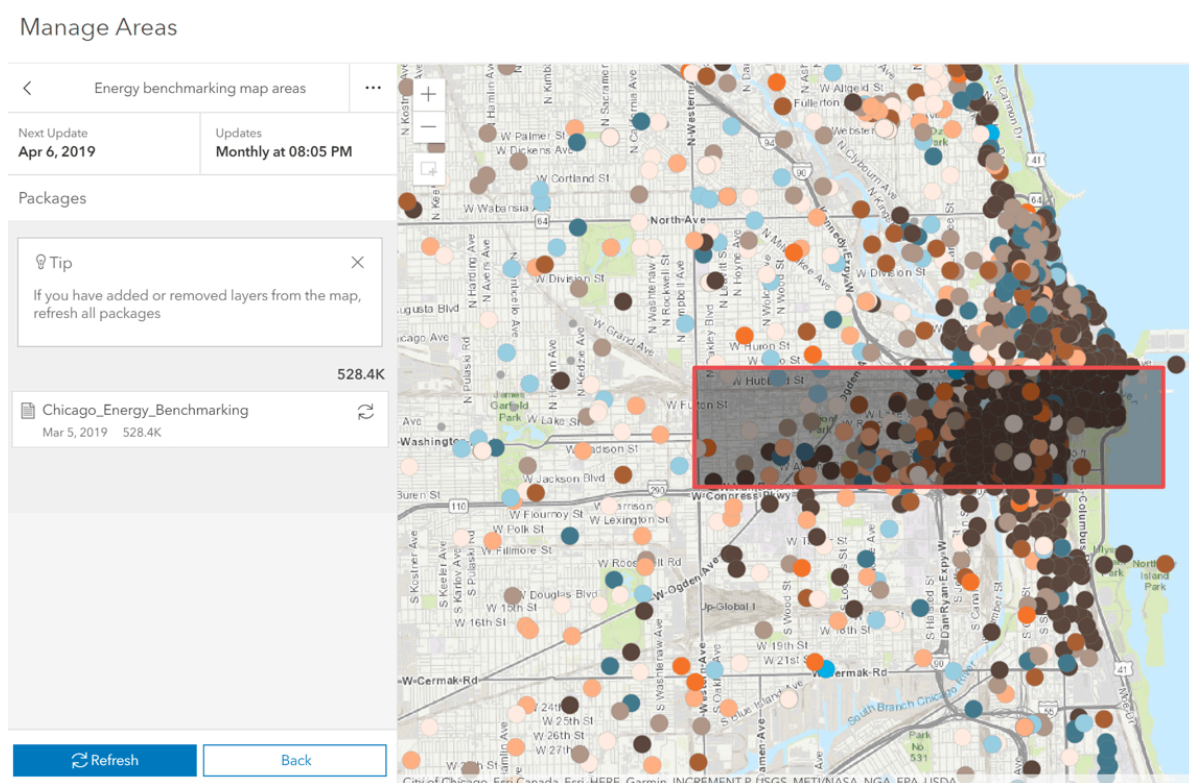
Manage Areas

Energy benchmarking map areas

Next Update
Apr 6, 2019

Updates
Monthly at 08:05 PM

Packages

Tip

If you have added or removed layers from the map, refresh all packages

528.4K

Chicago_Energy_Benchmarking
Mar 5, 2019 528.4K

Refresh

Back

+
−

W Palmer St
W Dickens Ave
W Cortland St
W Wabansia Ave
North Ave
W Division St
Augusta Blvd
Chicago Ave
W Grand Ave
W Huron St
W Hubbard St
W Fulton St
W Lake St
Washington
W Madison St
W Jackson Blvd
Buren St
W Congress Pkwy
W Flournoy St
W Harrison St
W Lexington St
W Polk St
W Fillmore St
W Roosevelt Rd
W Douglas Blvd
W 15th St
W 16th St
W Ogden Ave
W 19th St
W 21st St
W Cermak Rd
W 25th St
W 26th St
W Blue Island Ave
Fullerton
Webster
N Clybourn Ave
N Milwaukee Ave
Kennedy Expy
Dan Ryan Expy
South Branch Chicago River
Garfield Park
Up-Global
Park No. 531
Northerly Island Park
Columbus
41
94
90
290
110
64
City of Chicago, Esri Canada, Esri, HERE, Garmin, INCREMENT P, USGS, METI/NASA, NGA, EPA, USDA